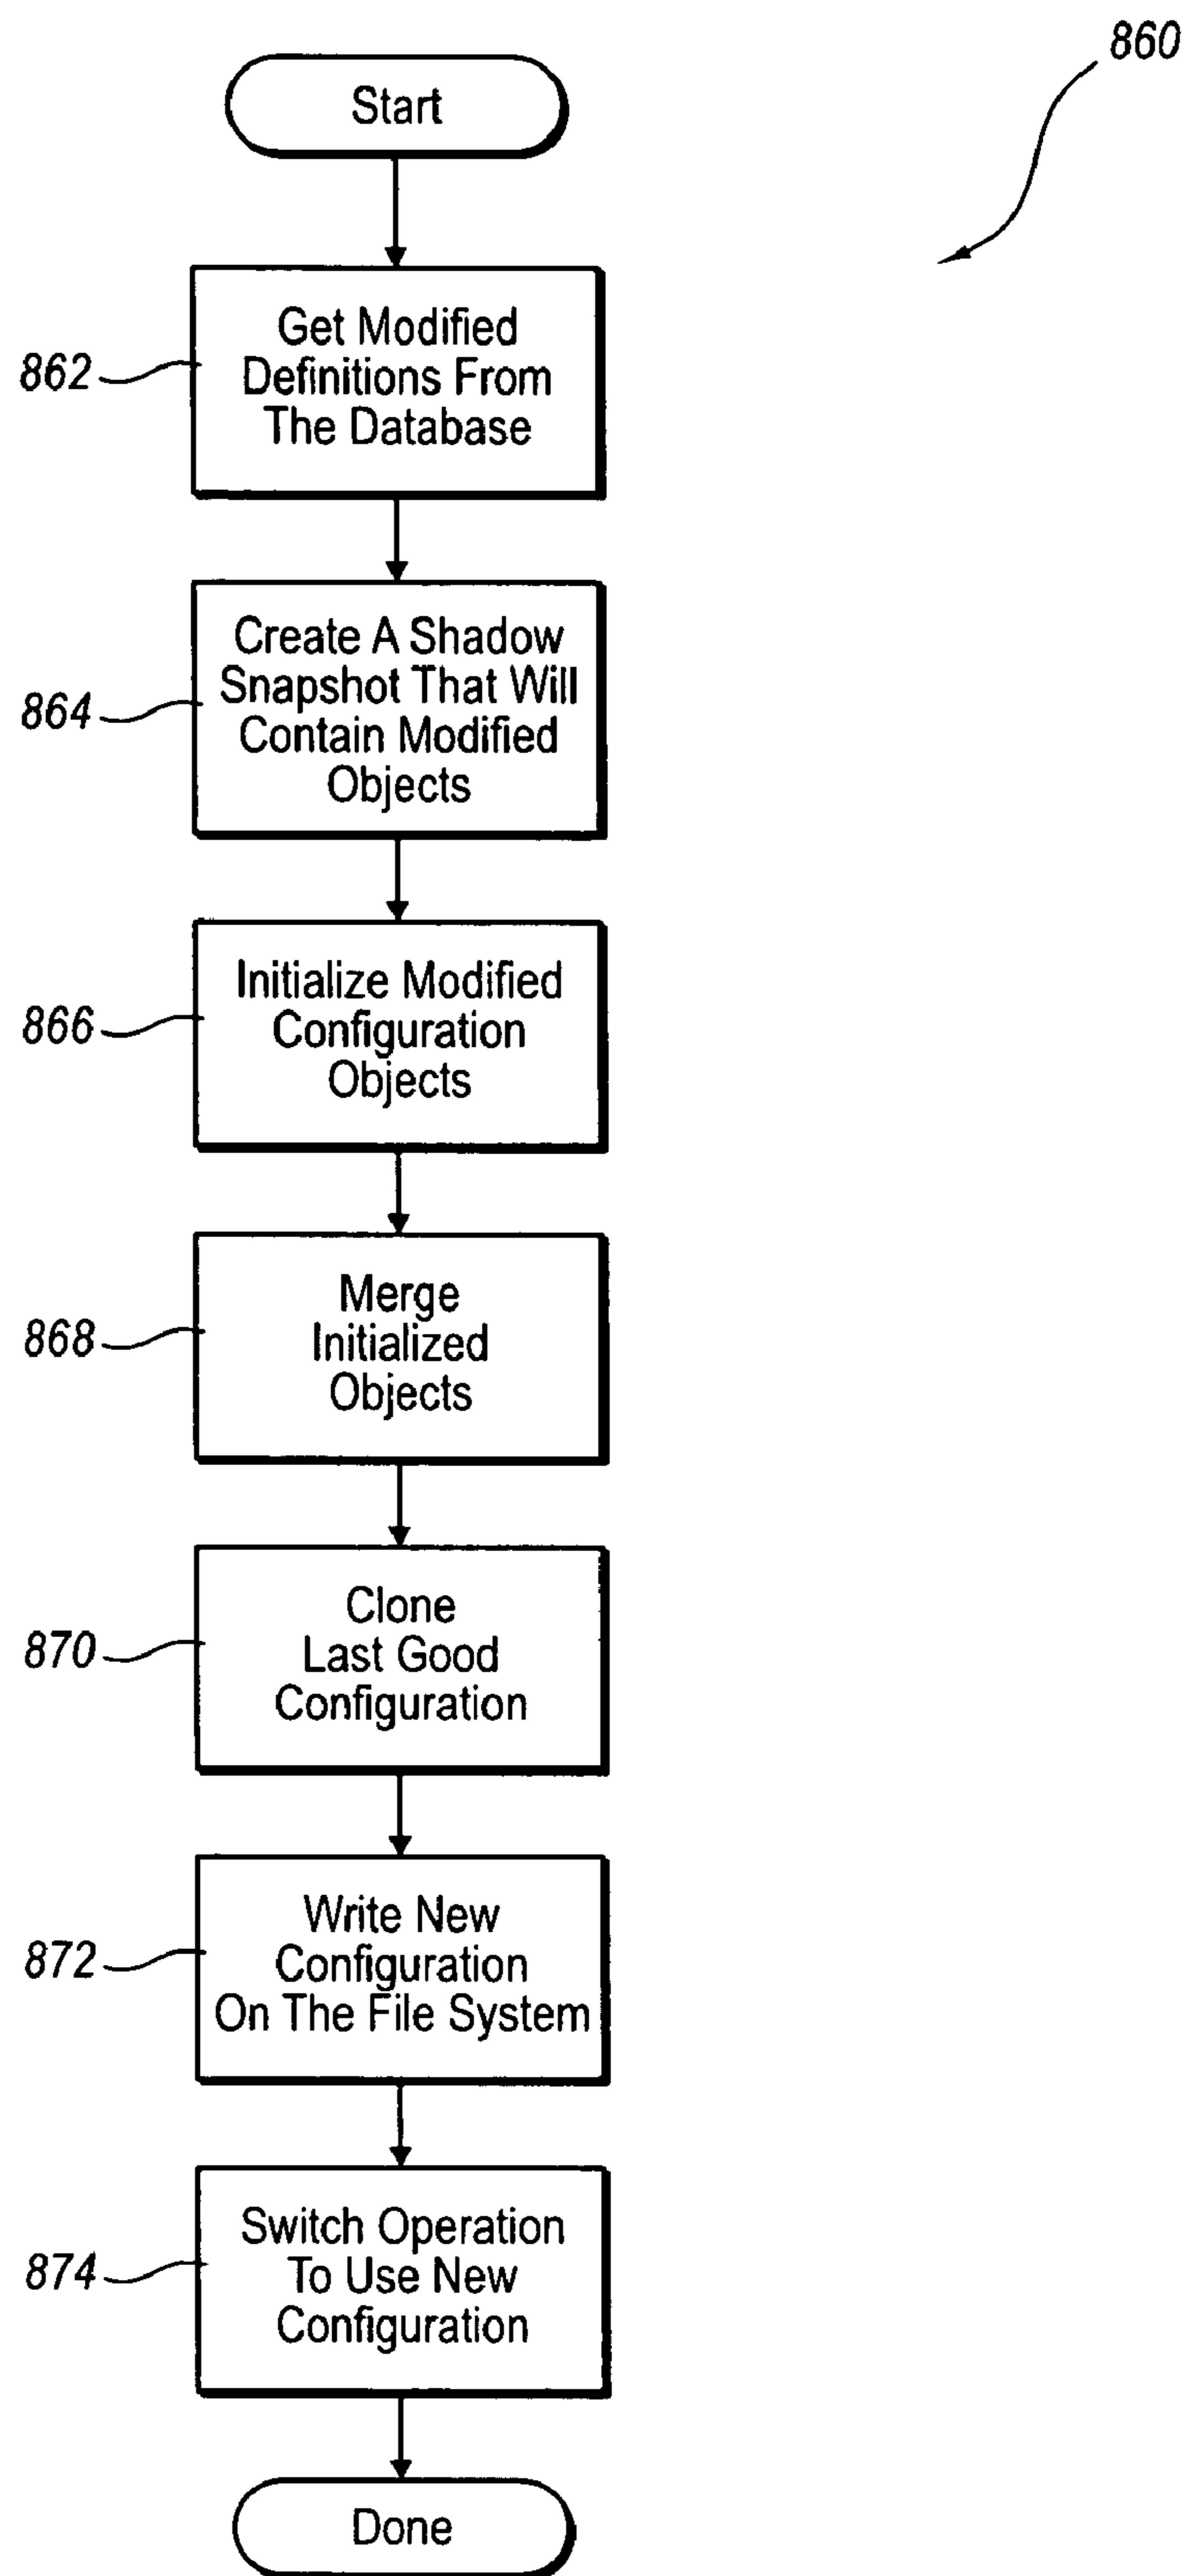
860

Start

862 Get Modified Definitions From The Database

864 Create A Shadow Snapshot That Will Contain Modified Objects

866 Initialize Modified Configuration Objects

868 Merge Initialized Objects

870 Clone Last Good Configuration

872 Write New Configuration On The File System

874 Switch Operation To Use New Configuration

Done